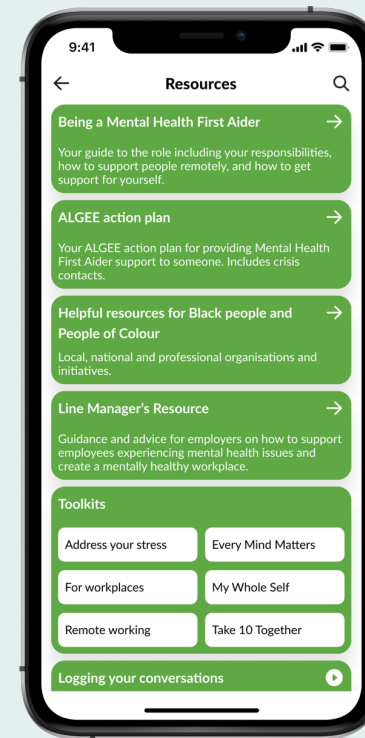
9:41

Resources

Being a Mental Health First Aider

Your guide to the role including your responsibilities, how to support people remotely, and how to get support for yourself.

ALGEE action plan

Your ALGEE action plan for providing Mental Health First Aider support to someone. Includes crisis contacts.

Helpful resources for Black people and People of Colour

Local, national and professional organisations and initiatives.

Line Manager's Resource

Guidance and advice for employers on how to support employees experiencing mental health issues and create a mentally healthy workplace.

Toolkits

Address your stress

Every Mind Matters

For workplaces

My Whole Self

Remote working

Take 10 Together

Logging your conversations